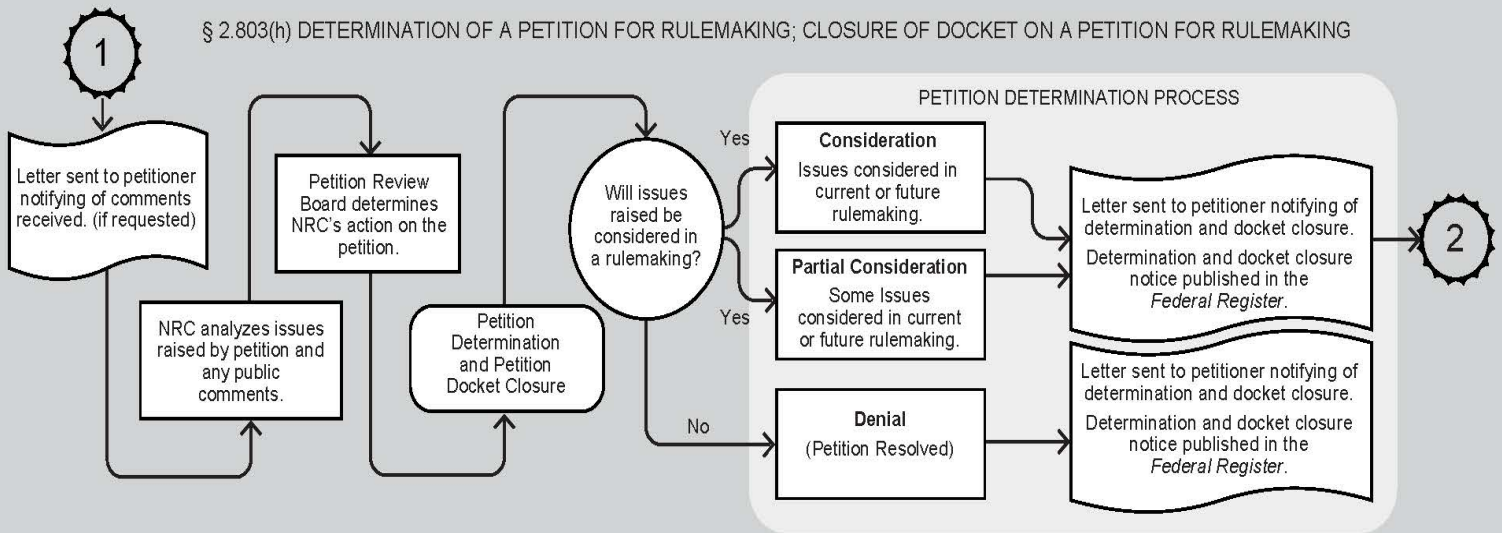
1

§ 2.803(h) DETERMINATION OF A PETITION FOR RULEMAKING; CLOSURE OF DOCKET ON A PETITION FOR RULEMAKING

Letter sent to petitioner notifying of comments received. (if requested)

NRC analyzes issues raised by petition and any public comments.

Petition Review Board determines NRC's action on the petition.

Petition Determination and Petition Docket Closure

Will issues raised be considered in a rulemaking?

PETITION DETERMINATION PROCESS

Yes

Consideration
Issues considered in current or future rulemaking.

Yes

Partial Consideration
Some Issues considered in current or future rulemaking.

No

Denial
(Petition Resolved)

Letter sent to petitioner notifying of determination and docket closure.
Determination and docket closure notice published in the *Federal Register*.

Letter sent to petitioner notifying of determination and docket closure.
Determination and docket closure notice published in the *Federal Register*.

2